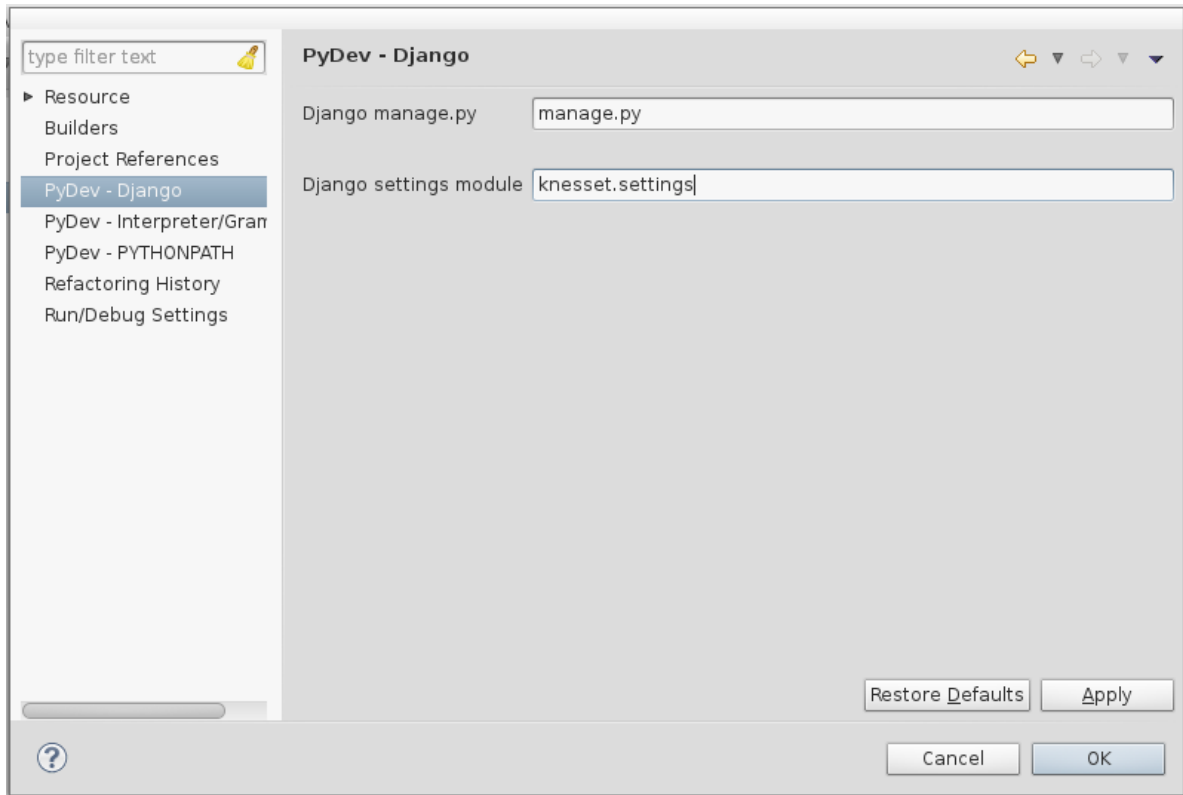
type filter text

Resource
Builders
Project References
PyDev - Django
PyDev - Interpreter/Gram
PyDev - PYTHONPATH
Refactoring History
Run/Debug Settings

PyDev - Django

Django manage.py manage.py

Django settings module knesset.settings

Restore Defaults Apply

?

Cancel OK